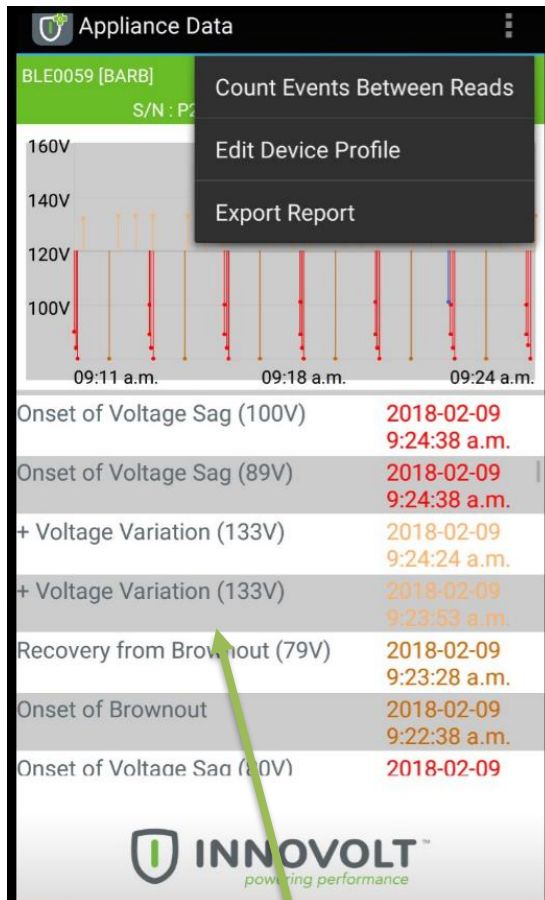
Appliance Data

BLE0059 [BARB]
S/N : P2

Count Events Between Reads
Edit Device Profile
Export Report

160V
140V
120V
100V
09:11 a.m.
09:18 a.m.
09:24 a.m.

Onset of Voltage Sag (100V) 2018-02-09 9:24:38 a.m.
Onset of Voltage Sag (89V) 2018-02-09 9:24:38 a.m.
+ Voltage Variation (133V) 2018-02-09 9:24:24 a.m.
+ Voltage Variation (133V) 2018-02-09 9:23:53 a.m.
Recovery from Brownout (79V) 2018-02-09 9:23:28 a.m.
Onset of Brownout 2018-02-09 9:22:38 a.m.
Onset of Voltage Sag (80V) 2018-02-09

INNOVOLT™
powering performance